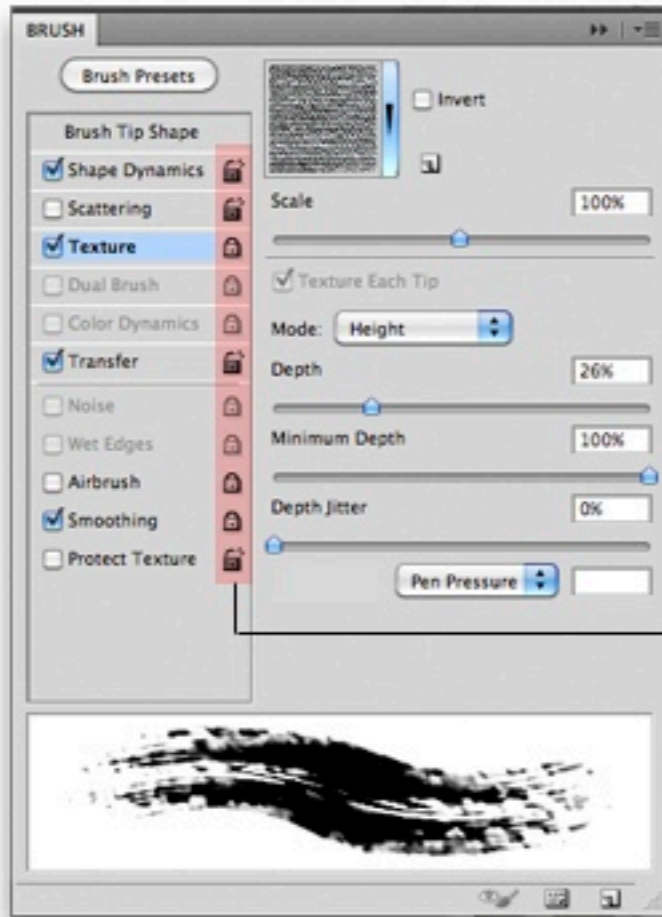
BRUSH

Brush Presets

Brush Tip Shape

Shape Dynamics

Scattering

Texture

Dual Brush

Color Dynamics

Transfer

Noise

Wet Edges

Airbrush

Smoothing

Protect Texture

Invert

Scale

100%

Texture Each Tip

Mode: Height

Depth

26%

Minimum Depth

100%

Depth Jitter

0%

Pen Pressure